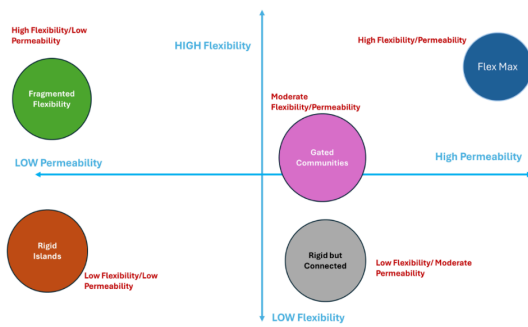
High Flexibility/Low Permeability

HIGH Flexibility

High Flexibility/Permeability

Fragmented Flexibility

Flex Max

Moderate Flexibility/Permeability

LOW Permeability

Gated Communities

High Permeability

Rigid Islands

Low Flexibility/Low Permeability

Rigid but Connected

Low Flexibility/ Moderate Permeability

LOW Flexibility